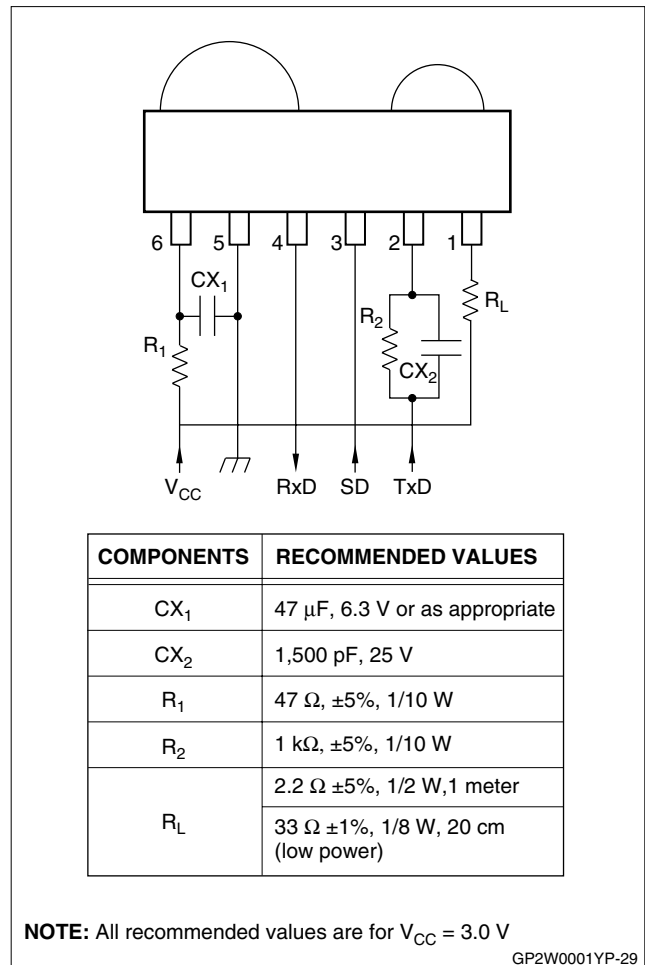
6 5 4 3 2 1

$CX_1$

$R_2$

$R_L$

$R_1$

$CX_2$

$V_{CC}$ RxD SD TxD

| COMPONENTS | RECOMMENDED VALUES |
|---|---|
| $CX_1$ | 47 μF, 6.3 V or as appropriate |
| $CX_2$ | 1,500 pF, 25 V |
| $R_1$ | 47 Ω, ±5%, 1/10 W |
| $R_2$ | 1 kΩ, ±5%, 1/10 W |
| $R_L$ | 2.2 Ω ±5%, 1/2 W,1 meter |
| | 33 Ω ±1%, 1/8 W, 20 cm (low power) |

NOTE: All recommended values are for $V_{CC}$ = 3.0 V

GP2W0001YP-29